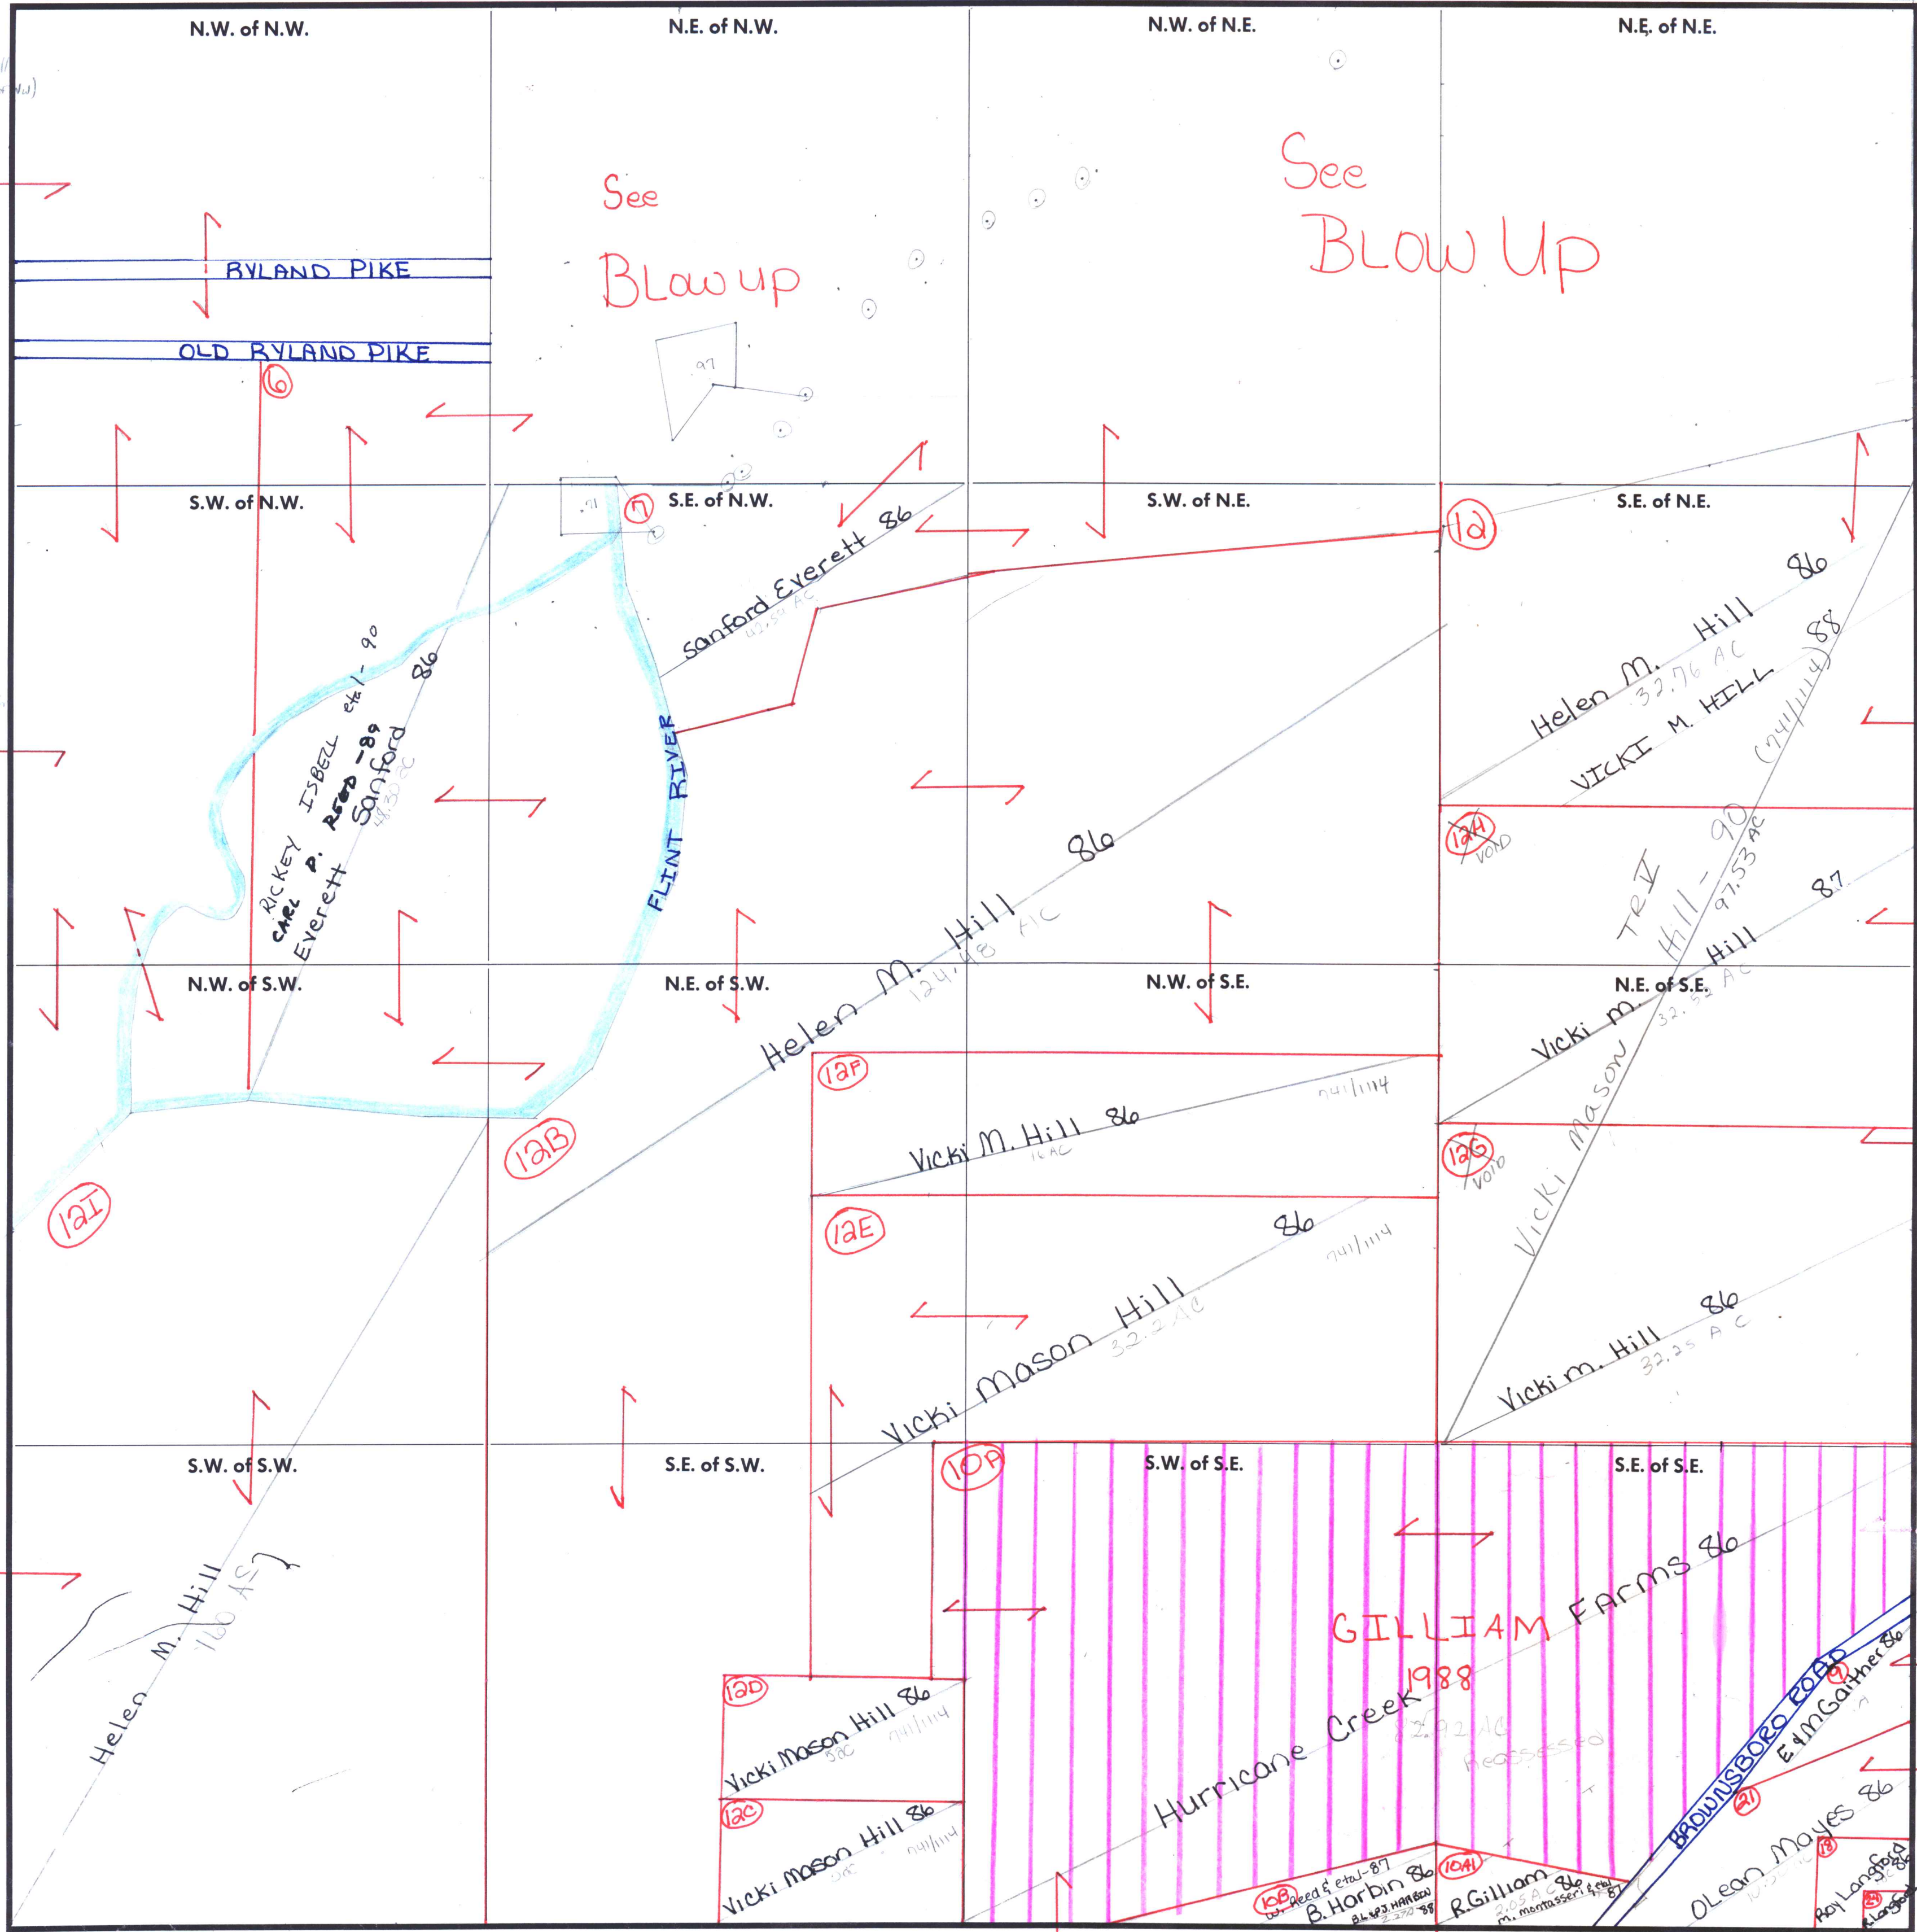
N.W. of N.W.

N.E. of N.W.

N.W. of N.E.

N.E. of N.E.

See Blow up

See BLOW UP

RYLAND PIKE

OLD RYLAND PIKE

6

.97

S.W. of N.W.

.91

7

S.E. of N.W.

S.W. of N.E.

12

S.E. of N.E.

Sanford Everett 86

42.54 AC

Helen M. Hill 86

32.76 AC

VICKI M. HILL 88

(741/1114)

RICKEY ISBELL etal - 90

CARL P. REED -89

Sanford 86

48.30 AC

Everett

FLINT RIVER

12H VOID

TR V

Hill - 90

97.53 AC

87

Hill

Helen M. Hill 86

124.48 AC

N.W. of S.W.

N.E. of S.W.

N.W. of S.E.

N.E. of S.E.

32.52 AC

Vicki m.

12F

741/1114

Vicki M. Hill 86

16 AC

12G VOID

Vicki Mason

12I

12B

12E

86

741/1114

Vicki Mason Hill

32.2 AC

Vicki m. Hill 86

32.25 AC

S.W. of S.W.

S.E. of S.W.

10A

S.W. of S.E.

S.E. of S.E.

Helen M. Hill

160 AS

GILLIAM Farms 86

1988

Hurricane Creek

82.92 AC

Reassessed

12D

Vicki Mason Hill 86

3 AC

741/1114

12C

Vicki Mason Hill 86

3 AC

741/1114

10B

W. Reed & etal - 87

B. Harbin 86

B. & P.J. HARBEN

2.230 88

10A1

R. Gilliam 86

2.05 AC

M. Montasseri & etal 87

BROWNSBORO ROAD

Ed M Gaither 86

21

Olean Mayes 86

18

Roy Langford 86